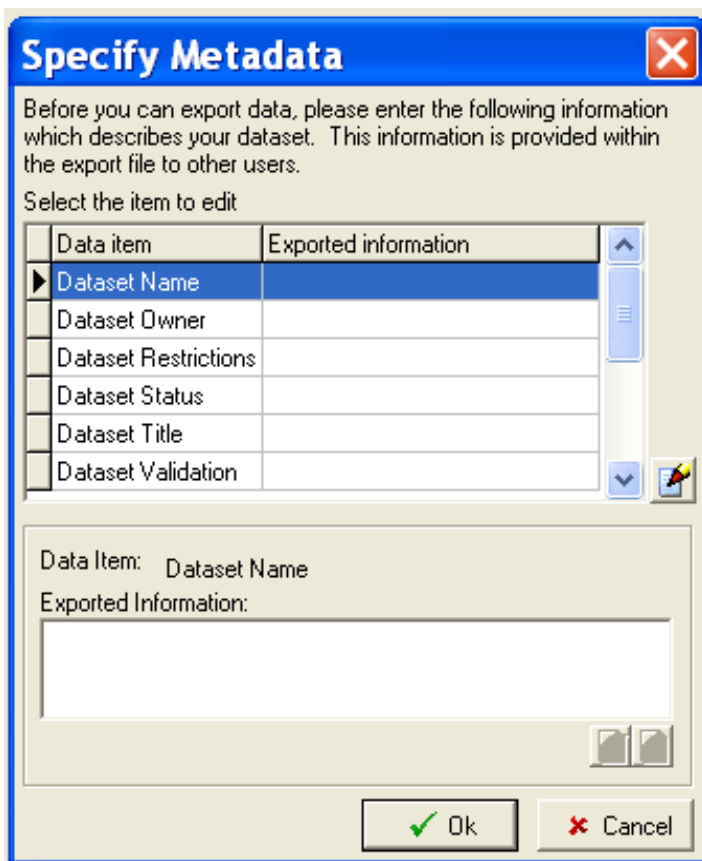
Specify Metadata

Before you can export data, please enter the following information which describes your dataset. This information is provided within the export file to other users.

Select the item to edit

| Data item | Exported information |
|---|---|
| Dataset Name | |
| Dataset Owner | |
| Dataset Restrictions | |
| Dataset Status | |
| Dataset Title | |
| Dataset Validation | |

Data Item: Dataset Name

Exported Information:

Ok

Cancel